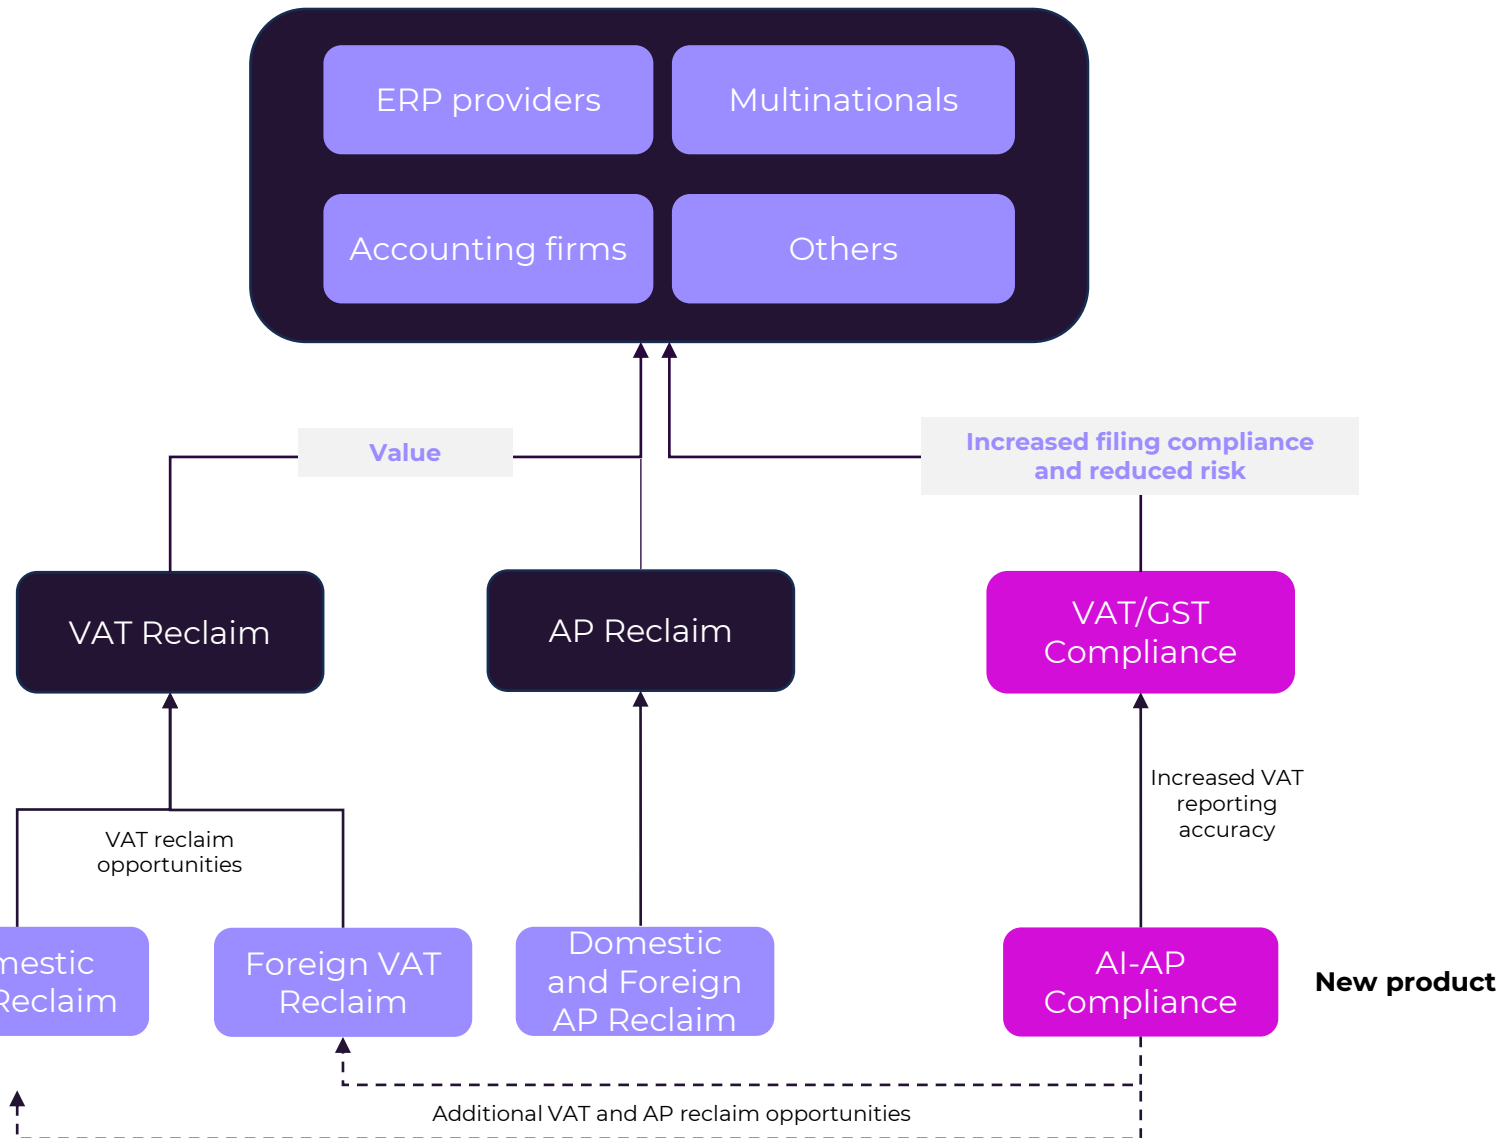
ERP providers

Multinationals

Accounting firms

Others

Value

Increased filing compliance and reduced risk

VAT Reclaim

AP Reclaim

VAT/GST Compliance

Increased VAT reporting accuracy

VAT reclaim opportunities

mestic Reclaim

Foreign VAT Reclaim

Domestic and Foreign AP Reclaim

AI-AP Compliance

New product

Additional VAT and AP reclaim opportunities